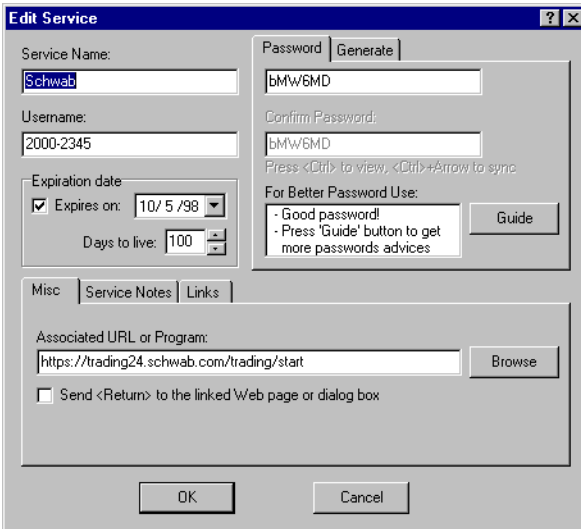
Edit Service

?

Service Name:

Schwab

Username:

2000-2345

Expiration date

Expires on: 10/ 5 /98

Days to live: 100

Password | Generate

bMW6MD

Confirm Password:

bMW6MD

Press <Ctrl> to view, <Ctrl>+Arrow to sync

For Better Password Use:

- Good password!
- Press 'Guide' button to get more passwords advices

Guide

Misc | Service Notes | Links

Associated URL or Program:

https://trading24.schwab.com/trading/start

Browse

Send <Return> to the linked Web page or dialog box

OK

Cancel